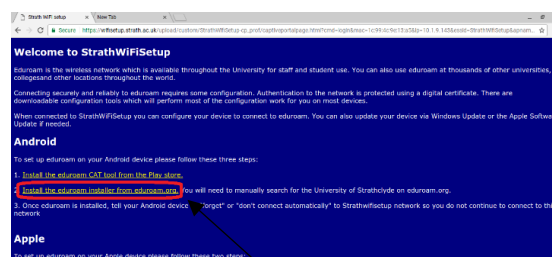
Strath WiFi setup × New Tab ×

Secure https://wifisetup.strath.ac.uk/upload/custom/StrathWifiSetup-cp_prof/captiveportal.page.html?cmd=login&mac=1c:99:4c:9e:13:a5&ip=10.1.9.145&essid=StrathWifiSetup&apnam...

Welcome to StrathWiFiSetup

Eduroam is the wireless network which is available throughout the University for staff and student use. You can also use eduroam at thousands of other universities, collegesand other locations throughout the world.

Connecting securely and reliably to eduroam requires some configuration. Authentication to the network is protected using a digital certificate. There are downloadable configuration tools which will perform most of the configuration work for you on most devices.

When connected to StrathWiFiSetup you can configure your device to connect to eduroam. You can also update your device via Windows Update or the Apple Software Update if needed.

Android

To set up eduroam on your Android device please follow these three steps:

1. Install the eduroam CAT tool from the Play store.

2. Install the eduroam installer from eduroam.org. You will need to manually search for the University of Strathclyde on eduroam.org.

3. Once eduroam is installed, tell your Android device "forget" or "don't connect automatically" to Strathwifisetup network so you do not continue to connect to this network

Apple

To set up eduroam on your Apple device please follow these two steps: